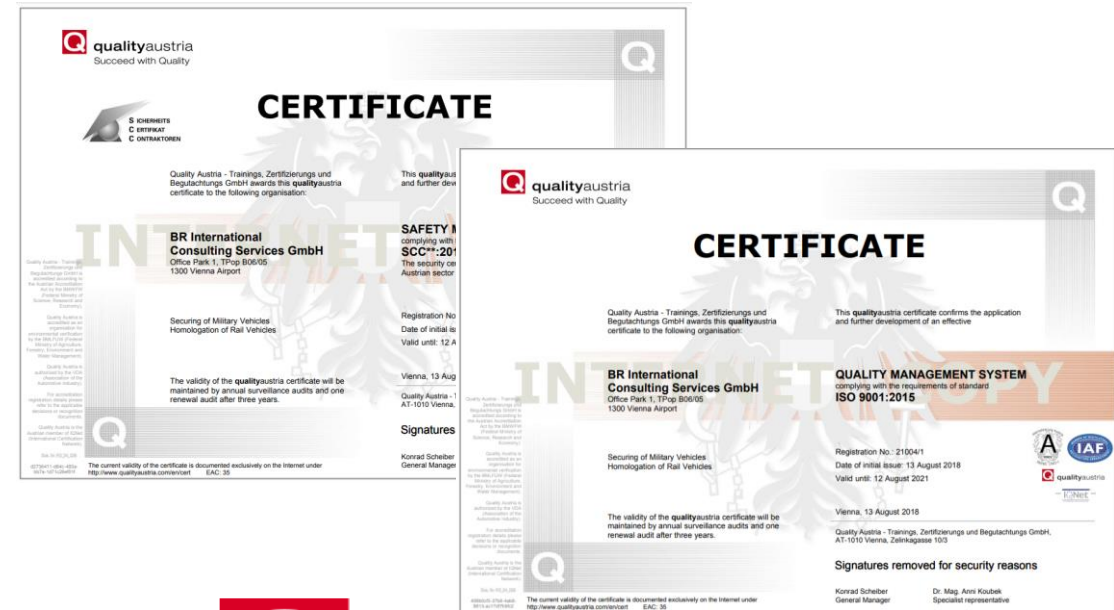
qualityaustria
Succeed with Quality

SICHERHEITS CERTIFIKAT CONTRAKTOREN

CERTIFICATE

Quality Austria - Trainings, Zertifizierungs und Begutachtungs GmbH awards this qualityaustria certificate to the following organisation:

This qualityau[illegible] and further dev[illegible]

BR International Consulting Services GmbH
Office Park 1, TPop B06/05
1300 Vienna Airport

SAFETY M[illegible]
complying with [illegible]
SCC**:201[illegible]
The security ce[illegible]
Austrian sector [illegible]

INTERNET COPY

Securing of Military Vehicles
Homologation of Rail Vehicles

Registration No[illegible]
Date of initial is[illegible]
Valid until: 12 A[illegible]

The validity of the qualityaustria certificate will be maintained by annual surveillance audits and one renewal audit after three years.

Vienna, 13 August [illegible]

Quality Austria - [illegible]
AT-1010 Vienna, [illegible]

Signatures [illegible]

Konrad Scheiber
General Manager

The current validity of the certificate is documented exclusively on the Internet under http://www.qualityaustria.com/en/cert EAC: 35

qualityaustria
Succeed with Quality

CERTIFICATE

Quality Austria - Trainings, Zertifizierungs und Begutachtungs GmbH awards this qualityaustria certificate to the following organisation:

This qualityaustria certificate confirms the application and further development of an effective

BR International Consulting Services GmbH
Office Park 1, TPop B06/05
1300 Vienna Airport

INTERNET COPY

QUALITY MANAGEMENT SYSTEM
complying with the requirements of standard
ISO 9001:2015

Securing of Military Vehicles
Homologation of Rail Vehicles

Registration No.: 21004/1
Date of initial issue: 13 August 2018
Valid until: 12 August 2021

IAF
qualityaustria
IQNet

Vienna, 13 August 2018

Quality Austria - Trainings, Zertifizierungs und Begutachtungs GmbH, AT-1010 Vienna, Zelinkagasse 10/3

The validity of the qualityaustria certificate will be maintained by annual surveillance audits and one renewal audit after three years.

Signatures removed for security reasons

Konrad Scheiber
General Manager

Dr. Mag. Anni Koubek
Specialist representative

The current validity of the certificate is documented exclusively on the Internet under http://www.qualityaustria.com/en/cert EAC: 35